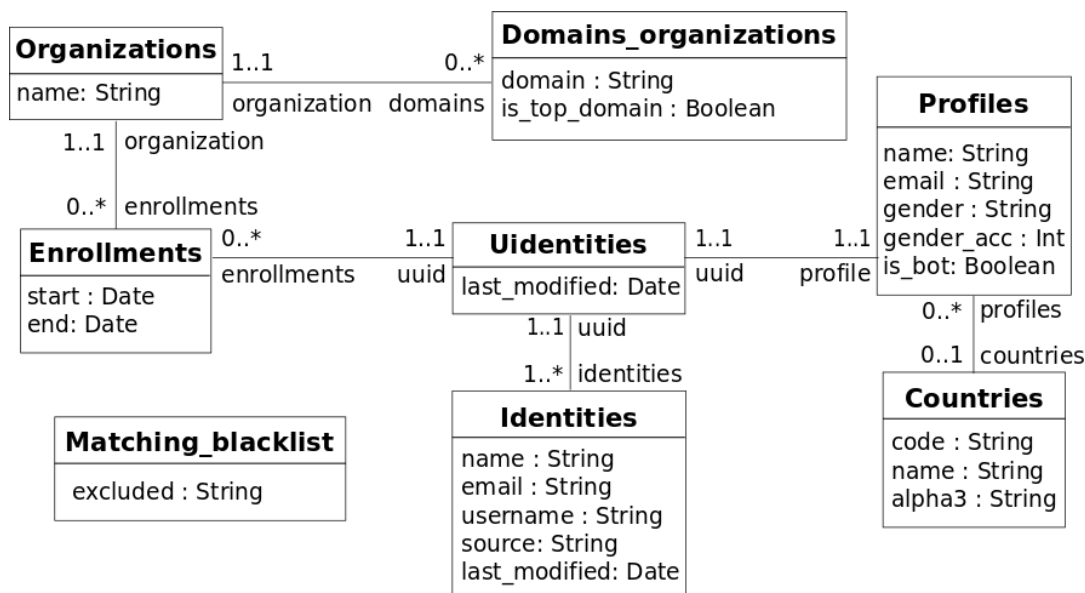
Organizations
name: String

1..1
organization

0..*
domains

Domains_organizations
domain : String
is_top_domain : Boolean

Profiles
name: String
email : String
gender : String
gender_acc : Int
is_bot: Boolean

1..1 organization

0..* enrollments

Enrollments
start : Date
end: Date

0..*
enrollments

1..1
uuid

Uidentities
last_modified: Date

1..1
uuid

1..1
profile

0..* profiles

0..1 countries

1..1 uuid

1..* identities

Matching_blacklist
excluded : String

Identities
name : String
email : String
username : String
source: String
last_modified: Date

Countries
code : String
name : String
alpha3 : String